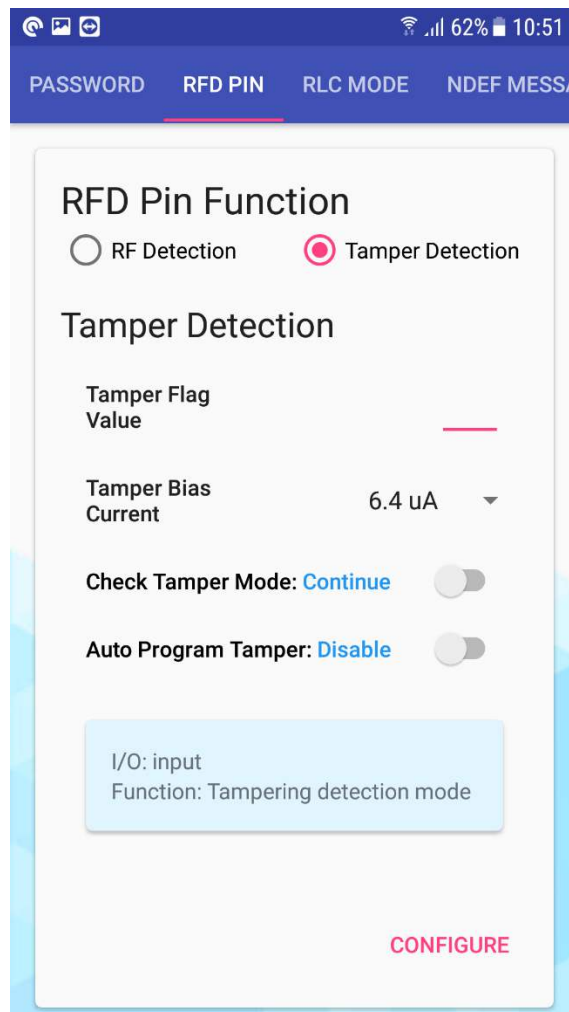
62% 10:51

PASSWORD RFD PIN RLC MODE NDEF MESS

RFD Pin Function

RF Detection

Tamper Detection

Tamper Detection

Tamper Flag Value

Tamper Bias Current

6.4 uA

Check Tamper Mode: Continue

Auto Program Tamper: Disable

I/O: input
Function: Tampering detection mode

CONFIGURE